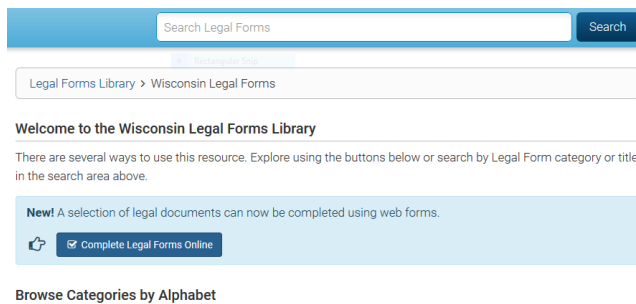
Search Legal Forms

Search

Rectangular Snip

Legal Forms Library > Wisconsin Legal Forms

Welcome to the Wisconsin Legal Forms Library

There are several ways to use this resource. Explore using the buttons below or search by Legal Form category or title in the search area above.

New! A selection of legal documents can now be completed using web forms.

Complete Legal Forms Online

Browse Categories by Alphabet